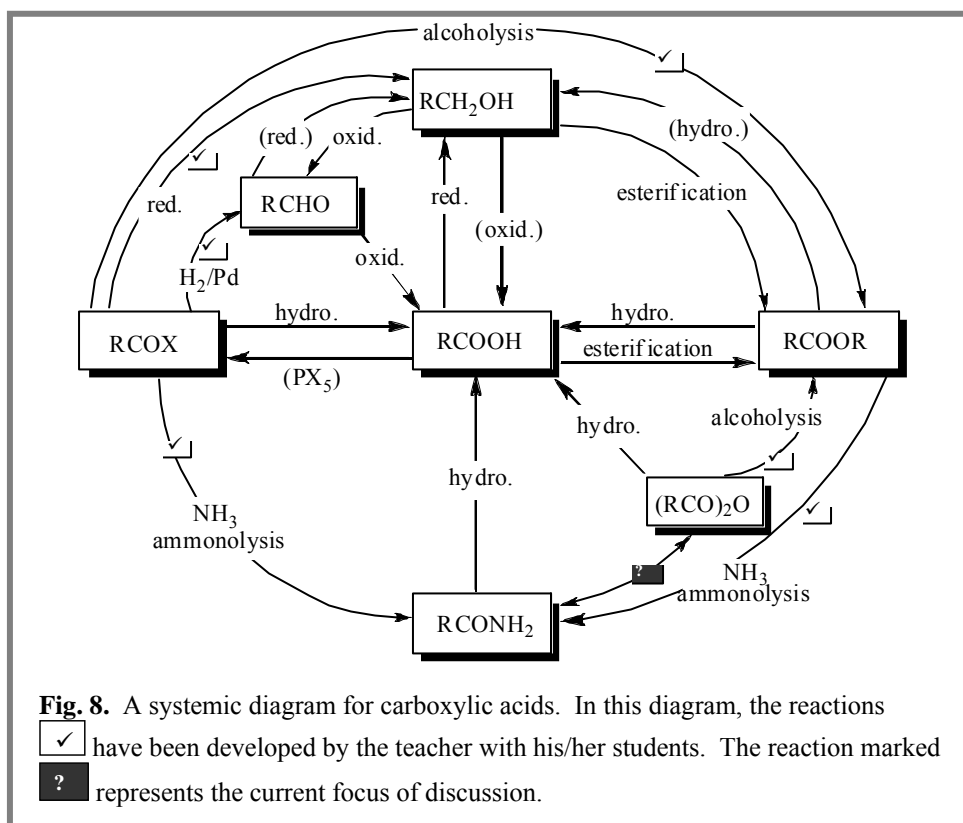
alcoholysis

✓

$RCH_2OH$

(red.)

oxid.

(hydro.)

✓

red.

RCHO

red.

esterification

(oxid.)

✓

$H_2/Pd$

oxid.

RCOX

hydro.

RCOOH

hydro.

RCOOR

esterification

$(PX_5)$

alcoholysis

✓

hydro.

✓

hydro.

$NH_3$ ammonolysis

$(RCO)_2O$

✓

?

$NH_3$ ammonolysis

$RCONH_2$

**Fig. 8.** A systemic diagram for carboxylic acids. In this diagram, the reactions ✓ have been developed by the teacher with his/her students. The reaction marked ? represents the current focus of discussion.